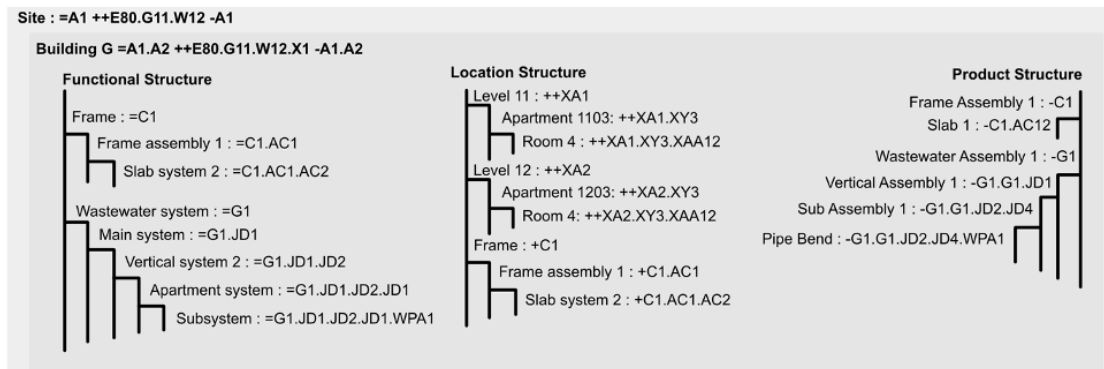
Site : =A1 ++E80.G11.W12 -A1

Building G =A1.A2 ++E80.G11.W12.X1 -A1.A2

Functional Structure

Frame : =C1
Frame assembly 1 : =C1.AC1
Slab system 2 : =C1.AC1.AC2

Wastewater system : =G1
Main system : =G1.JD1
Vertical system 2 : =G1.JD1.JD2
Apartment system : =G1.JD1.JD2.JD1
Subsystem : =G1.JD1.JD2.JD1.WPA1

Location Structure

Level 11 : ++XA1
Apartment 1103: ++XA1.XY3
Room 4 : ++XA1.XY3.XAA12
Level 12 : ++XA2
Apartment 1203: ++XA2.XY3
Room 4: ++XA2.XY3.XAA12
Frame : +C1
Frame assembly 1 : +C1.AC1
Slab system 2 : +C1.AC1.AC2

Product Structure

Frame Assembly 1 : -C1
Slab 1 : -C1.AC12
Wastewater Assembly 1 : -G1
Vertical Assembly 1 : -G1.G1.JD1
Sub Assembly 1 : -G1.G1.JD2.JD4
Pipe Bend : -G1.G1.JD2.JD4.WPA1